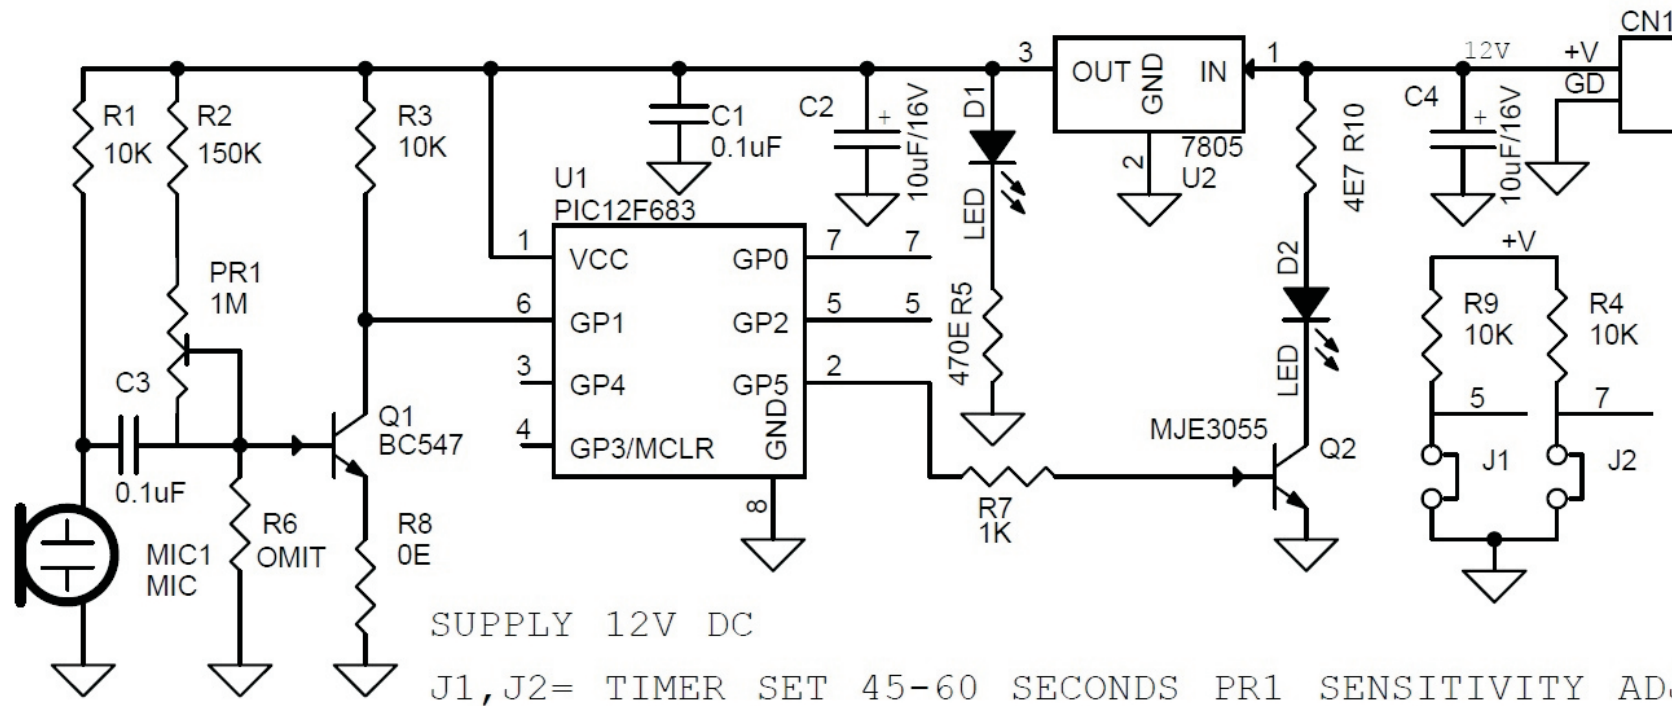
R1
10K
R2
150K
R3
10K
C1
0.1uF
C2
10uF/16V
D1
LED
3
OUT
GND
IN
1
7805
U2
2
12V
+V
GD
CN1
C4
10uF/16V
R10
4E7
U1
PIC12F683
1
VCC
GP0
7
7
6
GP1
GP2
5
5
3
GP4
GP5
2
4
GP3/MCLR
GND
8
470E R5
D2
LED
+V
R9
10K
R4
10K
5
7
J1
J2
PR1
1M
C3
Q1
BC547
0.1uF
MIC1
MIC
R6
OMIT
R8
0E
R7
1K
MJE3055
Q2
SUPPLY 12V DC
J1,J2= TIMER SET 45-60 SECONDS PR1 SENSITIVITY AD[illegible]